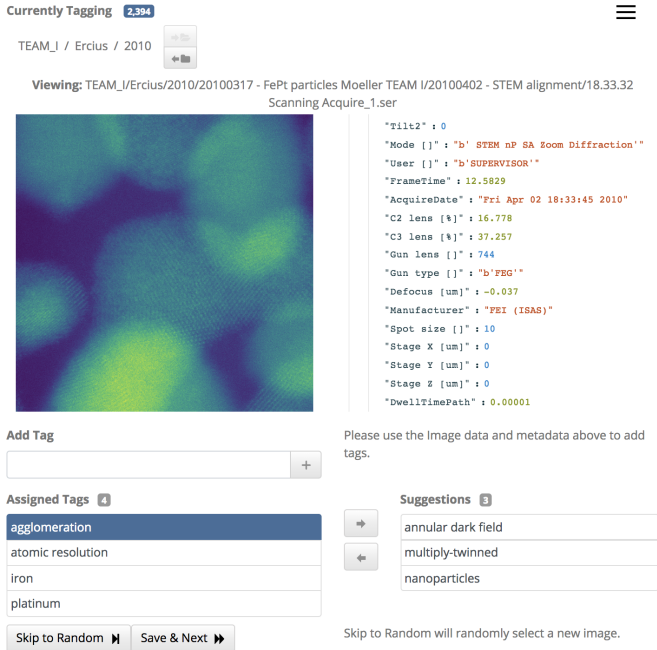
Currently Tagging 2,394

TEAM_I / Ercius / 2010

Viewing: TEAM_I/Ercius/2010/20100317 - FePt particles Moeller TEAM I/20100402 - STEM alignment/18.33.32 Scanning Acquire_1.ser

"Tilt2" : 0
"Mode []" : "b' STEM nP SA Zoom Diffraction'"
"User []" : "b'SUPERVISOR'"
"FrameTime" : 12.5829
"AcquireDate" : "Fri Apr 02 18:33:45 2010"
"C2 lens [%]" : 16.778
"C3 lens [%]" : 37.257
"Gun lens []" : 744
"Gun type []" : "b'FEG'"
"Defocus [um]" : -0.037
"Manufacturer" : "FEI (ISAS)"
"Spot size []" : 10
"Stage X [um]" : 0
"Stage Y [um]" : 0
"Stage Z [um]" : 0
"DwellTimePath" : 0.00001

Add Tag

+

Please use the Image data and metadata above to add tags.

Assigned Tags 4

agglomeration
atomic resolution
iron
platinum

Suggestions 3

annular dark field
multiply-twinned
nanoparticles

Skip to Random

Save & Next

Skip to Random will randomly select a new image.